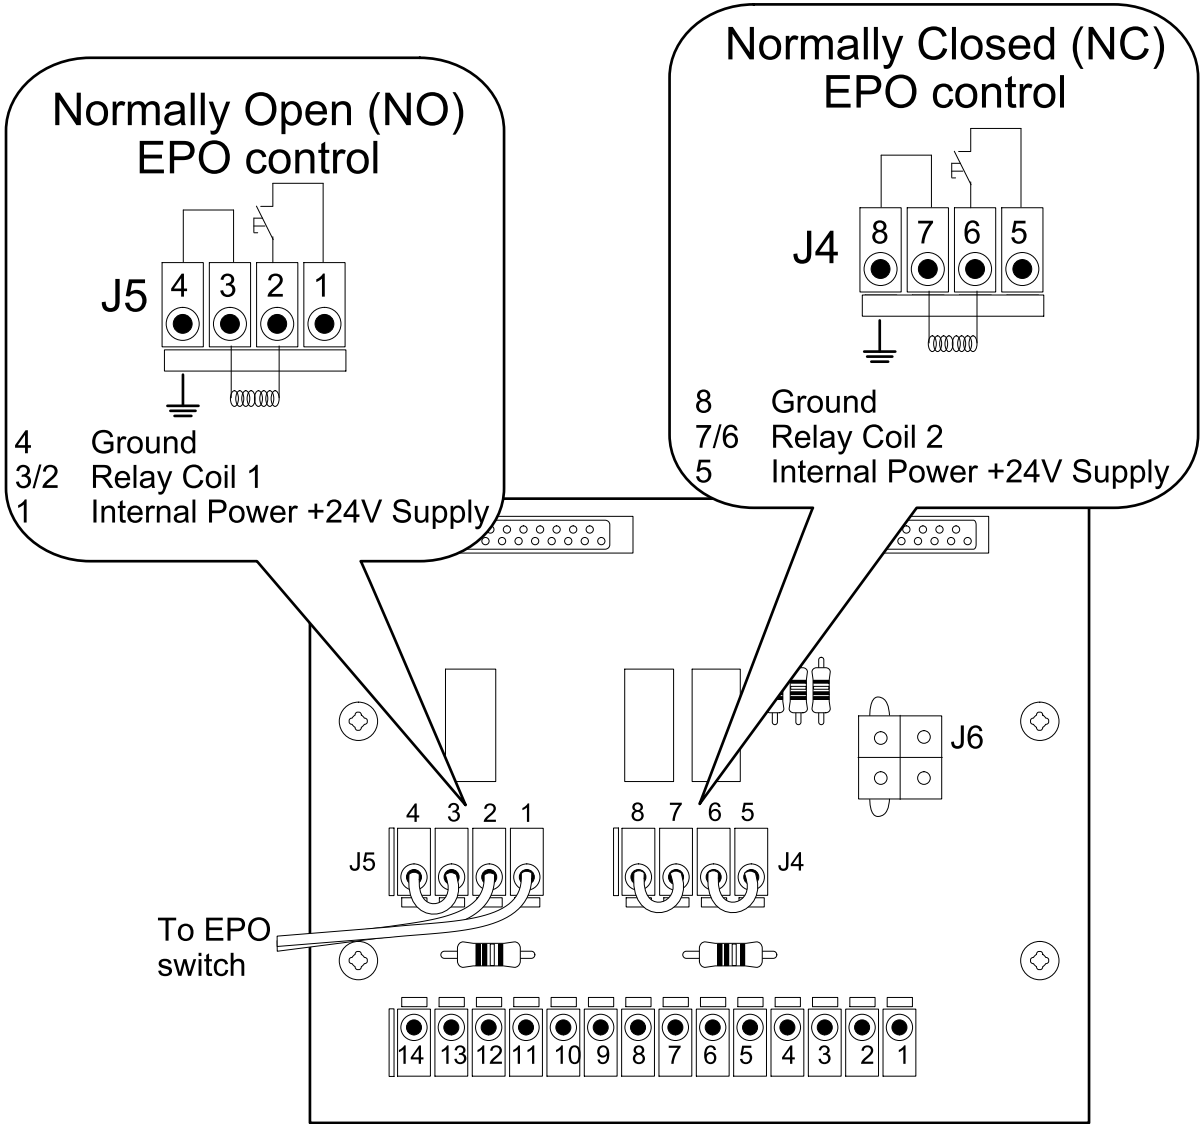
Normally Open (NO)
EPO control

J5
4 3 2 1

4 Ground
3/2 Relay Coil 1
1 Internal Power +24V Supply

Normally Closed (NC)
EPO control

J4
8 7 6 5

8 Ground
7/6 Relay Coil 2
5 Internal Power +24V Supply

J6

4 3 2 1
J5

8 7 6 5
J4

To EPO switch

14 13 12 11 10 9 8 7 6 5 4 3 2 1